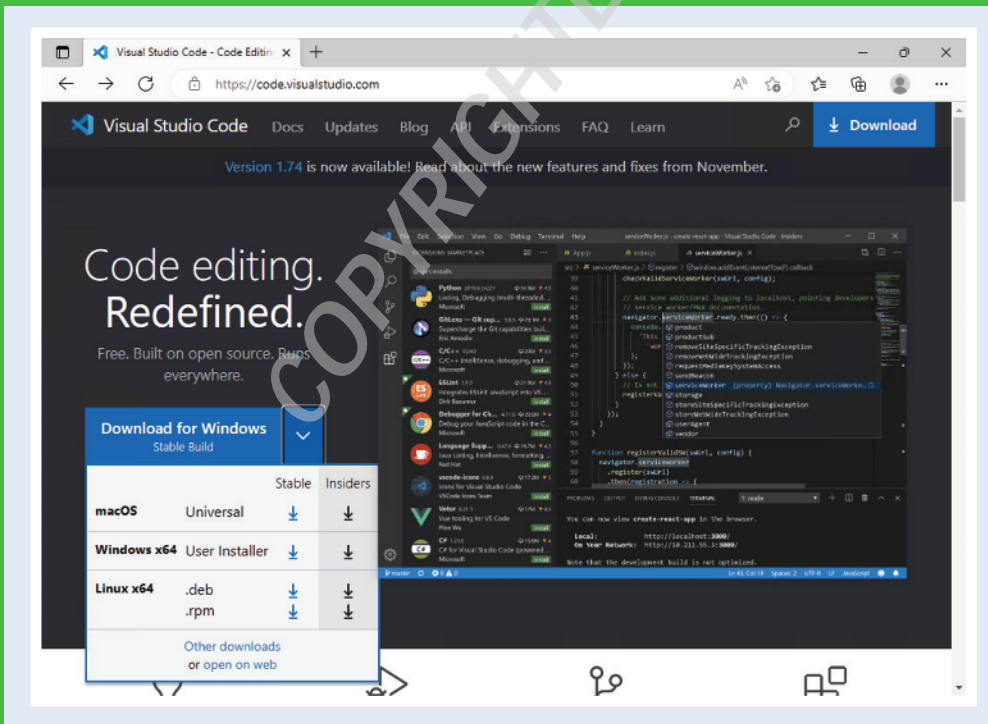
Visual Studio Code - Code Editin ×
https://code.visualstudio.com

Visual Studio Code Docs Updates Blog API Extensions FAQ Learn Download

Version 1.74 is now available! Read about the new features and fixes from November.

COPYRIGHT

Code editing.
Redefined.

Free. Built on open source. Runs everywhere.

Download for Windows
Stable Build

| | | Stable | Insiders |
|---|---|---|---|
| macOS | Universal | ↓ | ↓ |
| Windows x64 | User Installer | ↓ | ↓ |
| Linux x64 | .deb | ↓ | ↓ |
| | .rpm | ↓ | ↓ |

Other downloads
or open on web

Python
GitLens — Git sup...
C/C++
ESLint
Debugger for Ch...
Language Supp...
vscode-icons
Vetur
C#

checkValidServiceWorker(swUrl, config);
// Add some additional logging to localhost, pointing developers
// service worker/PWA documentation.
navigator.serviceWorker.ready.then(() => {
product
productSub
removeSiteSpecificTrackingException
removeWebWideTrackingException
requestMediaKeySystemAccess
sendBeacon
serviceWorker (property) Navigator.serviceWorke...
storage
storeSiteSpecificTrackingException
storeWebWideTrackingException
userAgent
vendor

function registerValidSW(swUrl, config) {
navigator.serviceWorker
.register(swUrl)
.then(registration => {

PROBLEMS OUTPUT DEBUG CONSOLE TERMINAL 1: node

You can now view create-react-app in the browser.

Local: http://localhost:3000/
On Your Network: http://10.211.55.3:3000/

Note that the development build is not optimized.